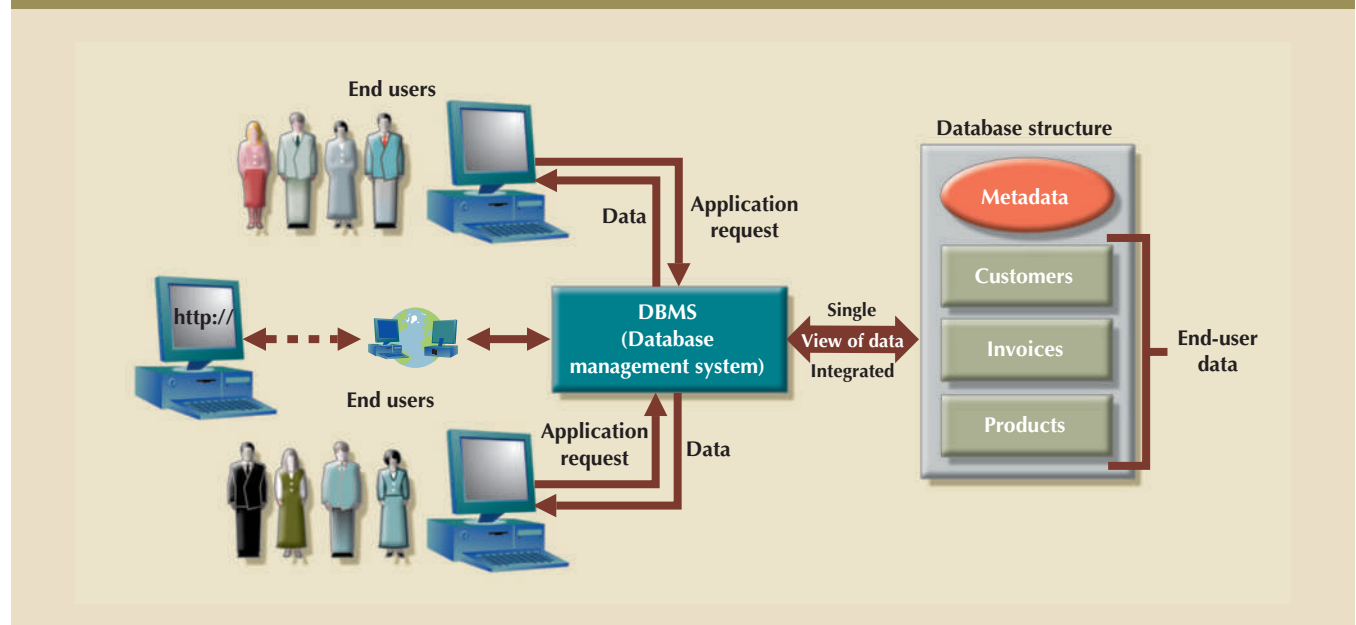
End users

Data

Application request

Database structure

Metadata

Customers

Invoices

Products

End-user data

http://

DBMS (Database management system)

Single

View of data

Integrated

End users

Application request

Data